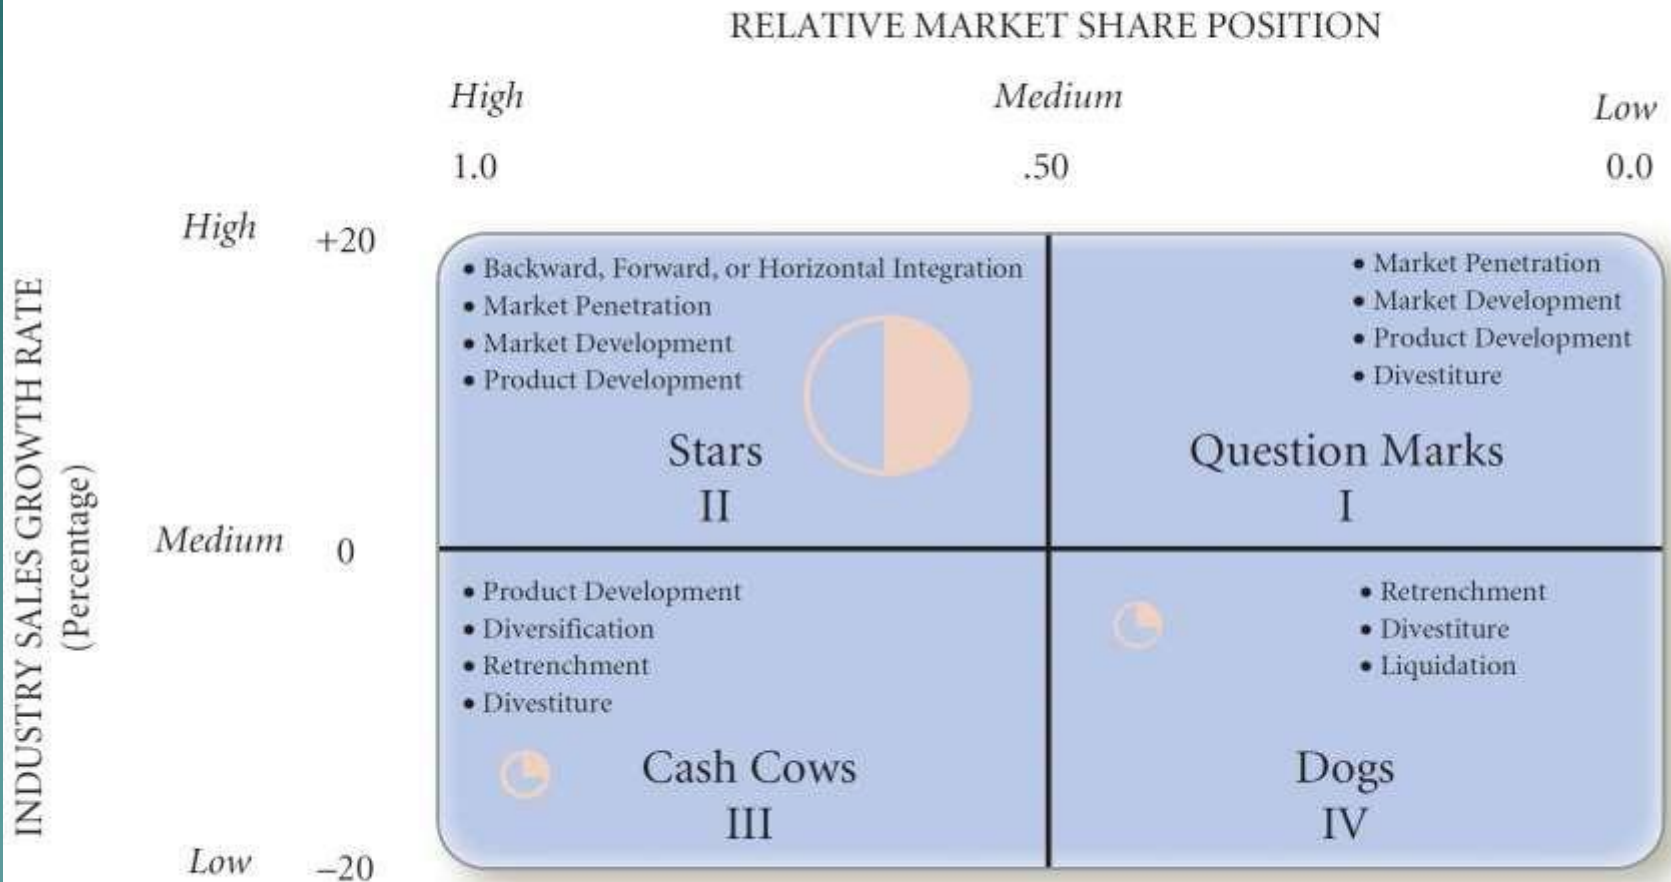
RELATIVE MARKET SHARE POSITION

High
1.0

Medium
.50

Low
0.0

INDUSTRY SALES GROWTH RATE
(Percentage)

High +20

Medium 0

Low –20

• Backward, Forward, or Horizontal Integration
• Market Penetration
• Market Development
• Product Development

Stars
II

• Market Penetration
• Market Development
• Product Development
• Divestiture

Question Marks
I

• Product Development
• Diversification
• Retrenchment
• Divestiture

Cash Cows
III

• Retrenchment
• Divestiture
• Liquidation

Dogs
IV